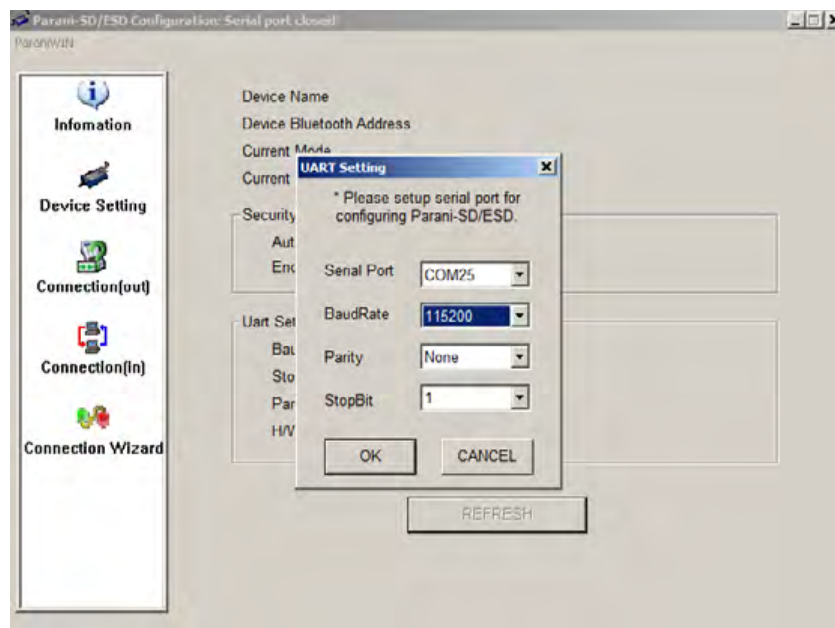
Parani-SD/ESD Configuration: Serial port closed!

ParaniWIN

Infomation

Device Setting

Connection(out)

Connection(In)

Connection Wizard

Device Name

Device Bluetooth Address

Current Mode

Current

Security

Aut

Enc

Uart Set

Bau

Sto

Par

H/W

UART Setting

* Please setup serial port for configuring Parani-SD/ESD.

Serial Port COM25

BaudRate 115200

Parity None

StopBit 1

OK

CANCEL

REFRESH